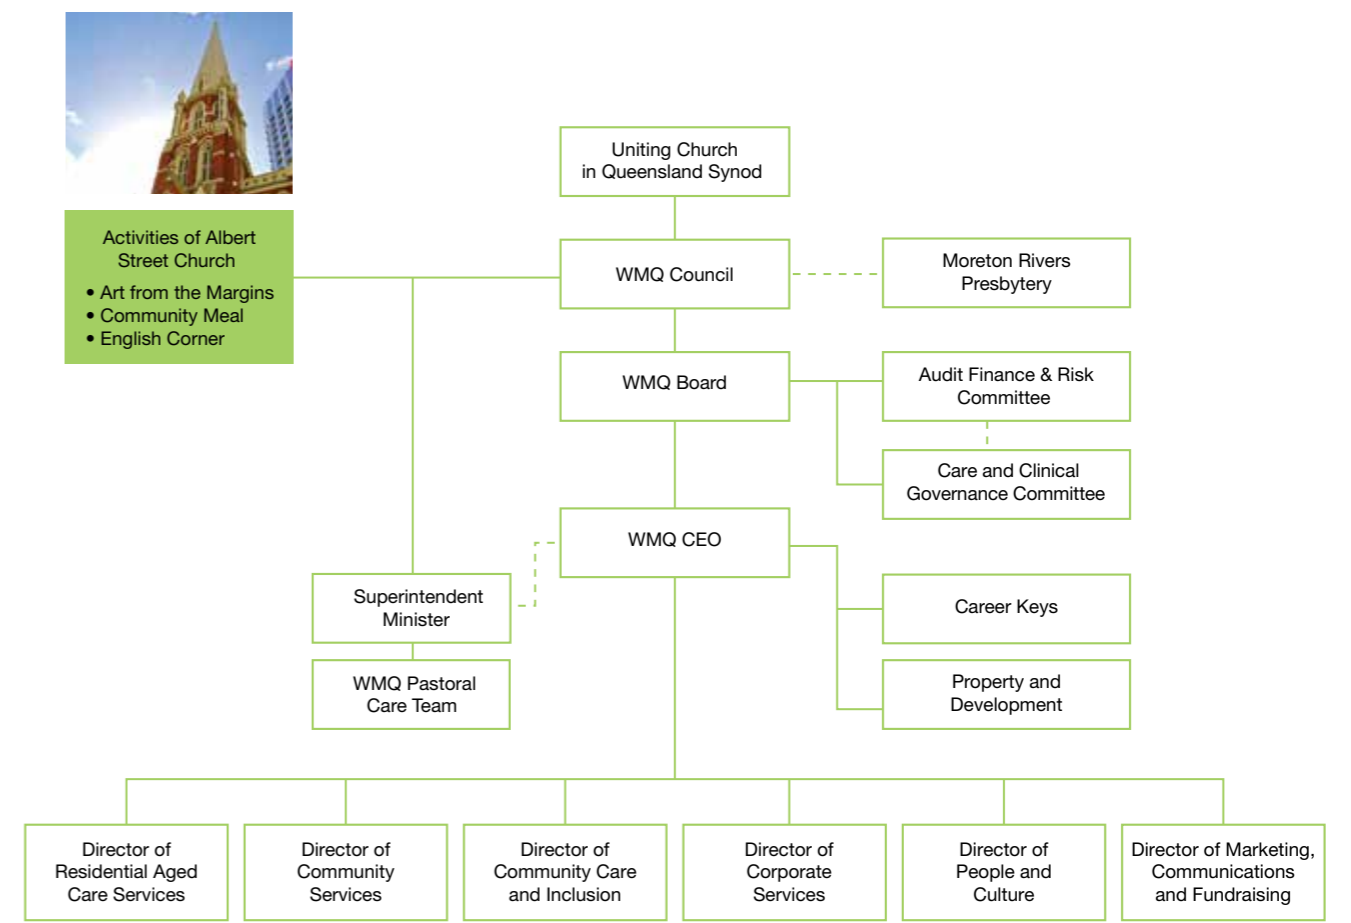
Activities of Albert Street Church
• Art from the Margins
• Community Meal
• English Corner

Uniting Church in Queensland Synod

WMQ Council

Moreton Rivers Presbytery

WMQ Board

Audit Finance & Risk Committee

Care and Clinical Governance Committee

WMQ CEO

Superintendent Minister

WMQ Pastoral Care Team

Career Keys

Property and Development

Director of Residential Aged Care Services

Director of Community Services

Director of Community Care and Inclusion

Director of Corporate Services

Director of People and Culture

Director of Marketing, Communications and Fundraising